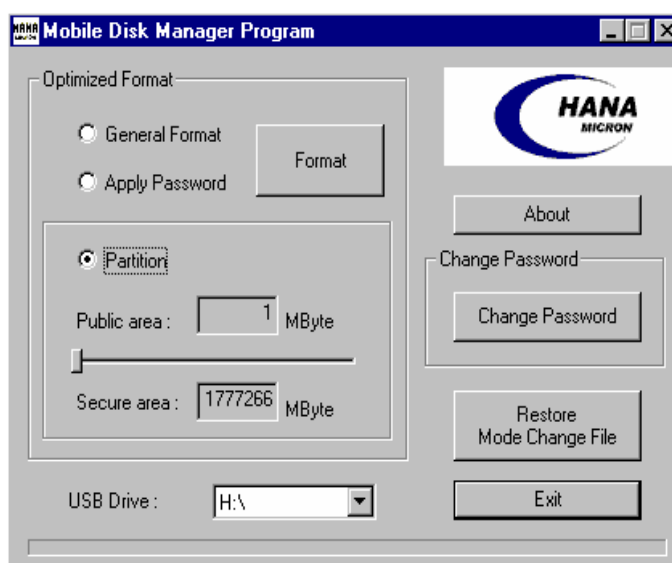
Mobile Disk Manager Program

Optimized Format

General Format

Apply Password

Format

HANA MICRON

About

Partition

Change Password

Public area : 1 MByte

Change Password

Secure area : 1777266 MByte

Restore Mode Change File

USB Drive : H:\

Exit